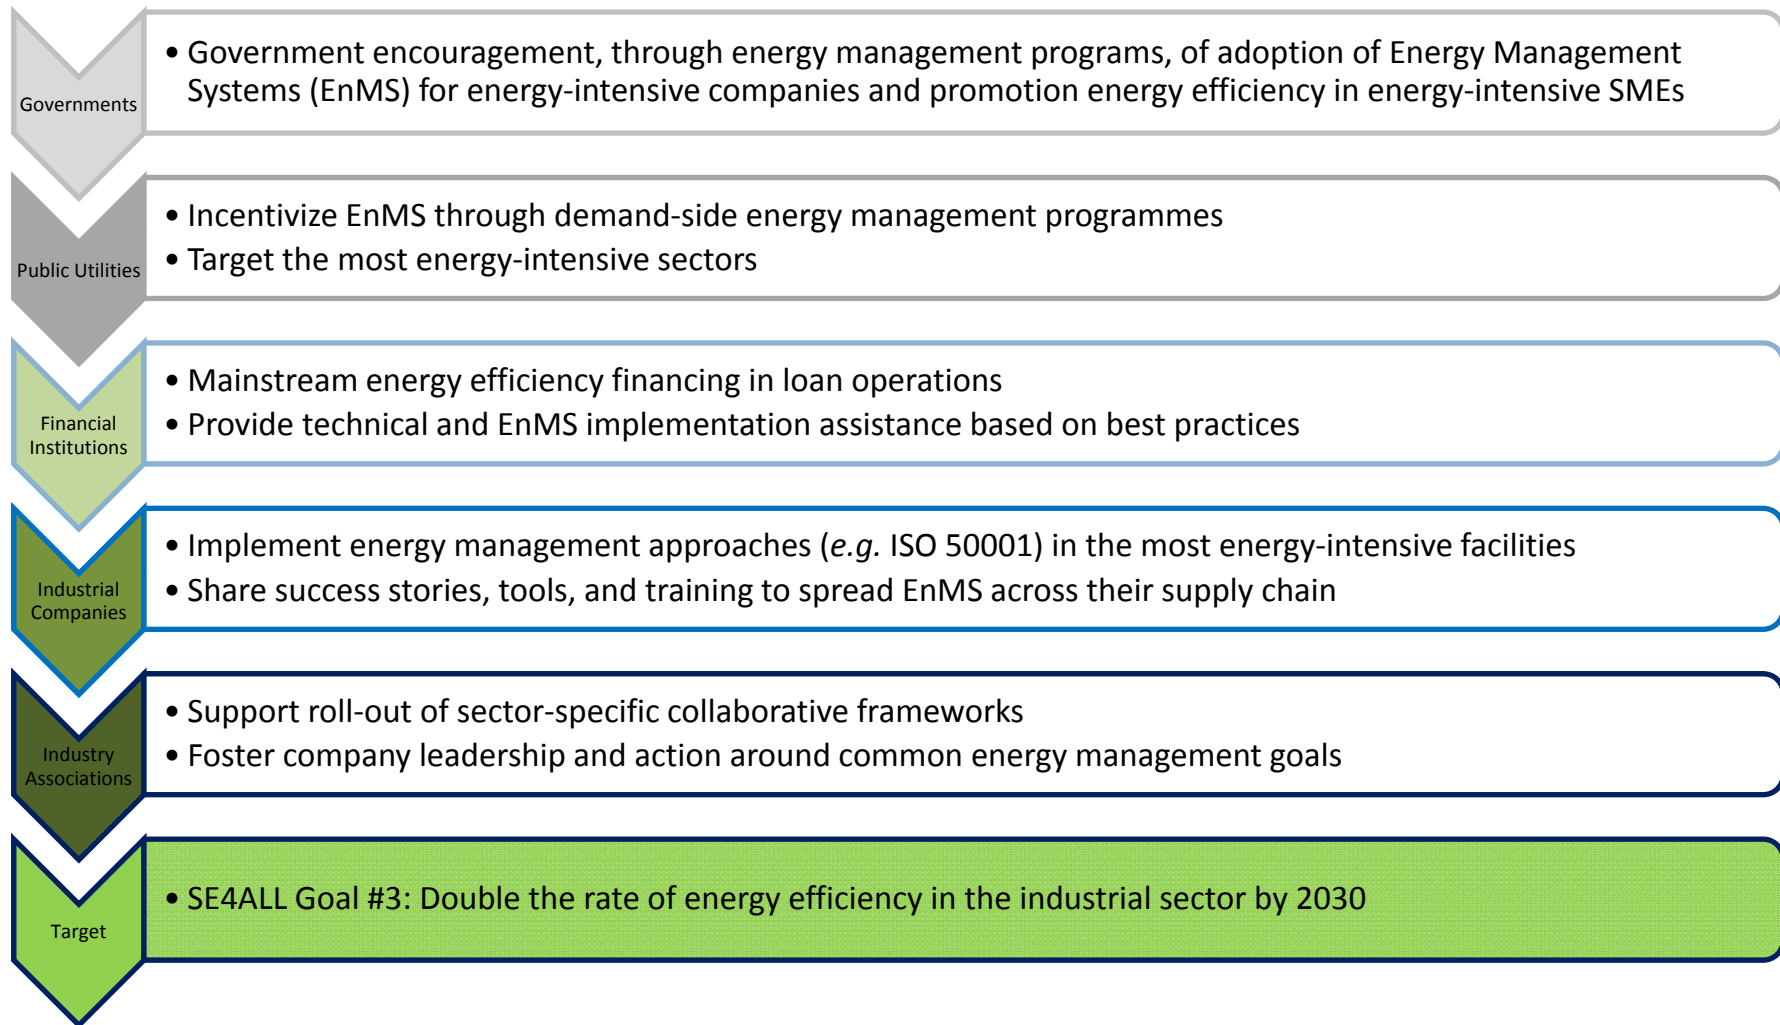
Governments

• Government encouragement, through energy management programs, of adoption of Energy Management Systems (EnMS) for energy-intensive companies and promotion energy efficiency in energy-intensive SMEs

Public Utilities

• Incentivize EnMS through demand-side energy management programmes
• Target the most energy-intensive sectors

Financial Institutions

• Mainstream energy efficiency financing in loan operations
• Provide technical and EnMS implementation assistance based on best practices

Industrial Companies

• Implement energy management approaches (*e.g.* ISO 50001) in the most energy-intensive facilities
• Share success stories, tools, and training to spread EnMS across their supply chain

Industry Associations

• Support roll-out of sector-specific collaborative frameworks
• Foster company leadership and action around common energy management goals

Target

• SE4ALL Goal #3: Double the rate of energy efficiency in the industrial sector by 2030